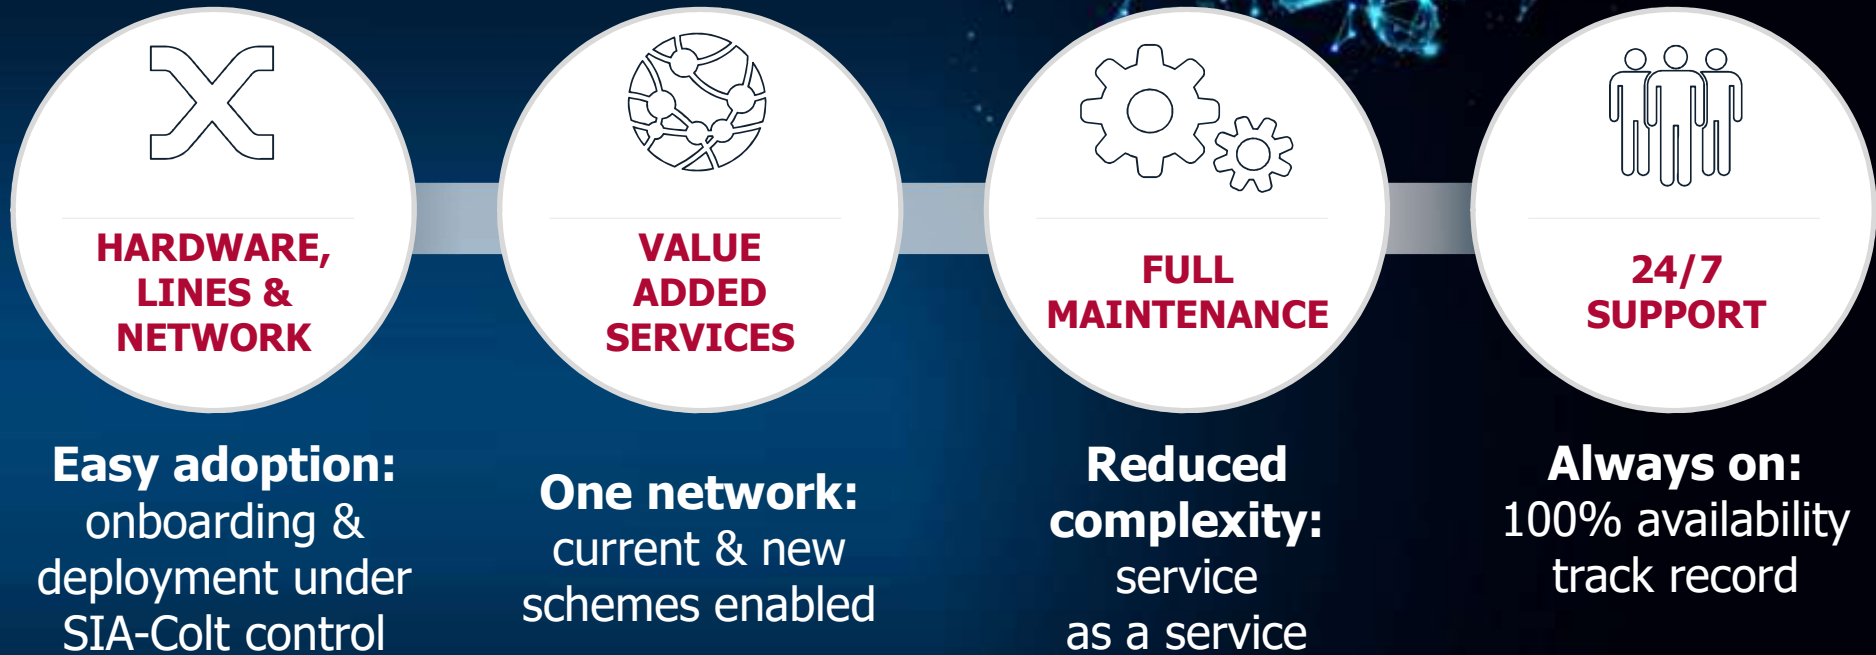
HARDWARE, LINES & NETWORK

VALUE ADDED SERVICES

FULL MAINTENANCE

24/7 SUPPORT

Easy adoption: onboarding & deployment under SIA-Colt control

One network: current & new schemes enabled

Reduced complexity: service as a service

Always on: 100% availability track record